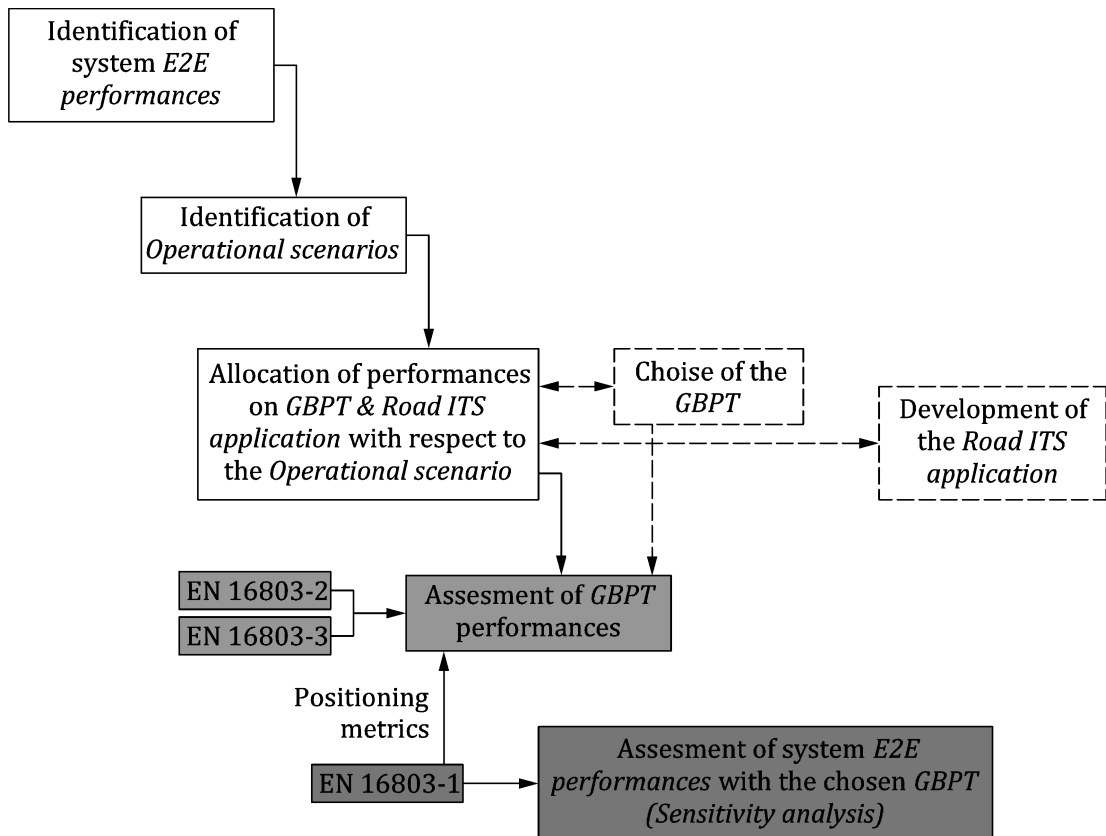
Identification of system *E2E performances*

Identification of *Operational scenarios*

Allocation of performances on *GBPT & Road ITS application* with respect to the *Operational scenario*

Choise of the *GBPT*

Development of the *Road ITS application*

EN 16803-2

EN 16803-3

Assesment of *GBPT* performances

Positioning metrics

EN 16803-1

Assesment of system *E2E performances* with the chosen *GBPT (Sensitivity analysis)*